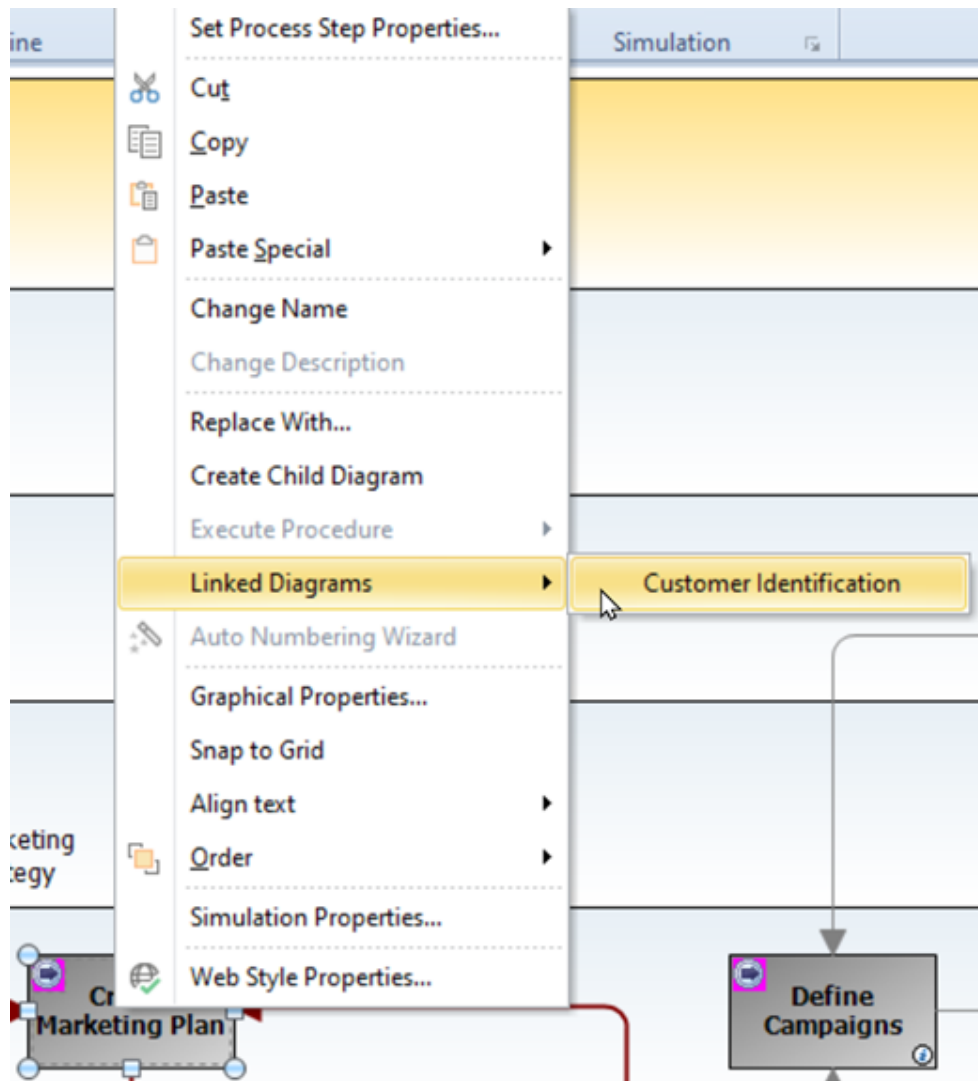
ine

Simulation

Set Process Step Properties...

Cut

Copy

Paste

Paste Special

Change Name

Change Description

Replace With...

Create Child Diagram

Execute Procedure

Linked Diagrams

Customer Identification

Auto Numbering Wizard

Graphical Properties...

Snap to Grid

Align text

Order

Simulation Properties...

Web Style Properties...

keting
tegy

Cr
Marketing Plan

Define Campaigns